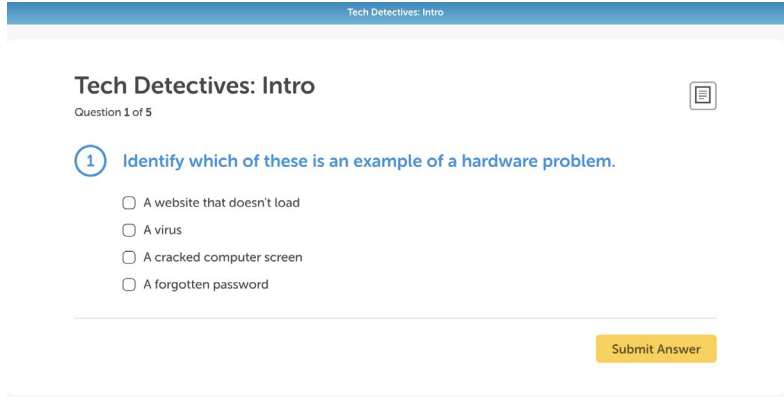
Tech Detectives: Intro

Tech Detectives: Intro

Question 1 of 5

1 Identify which of these is an example of a hardware problem.

A website that doesn't load

A virus

A cracked computer screen

A forgotten password

Submit Answer